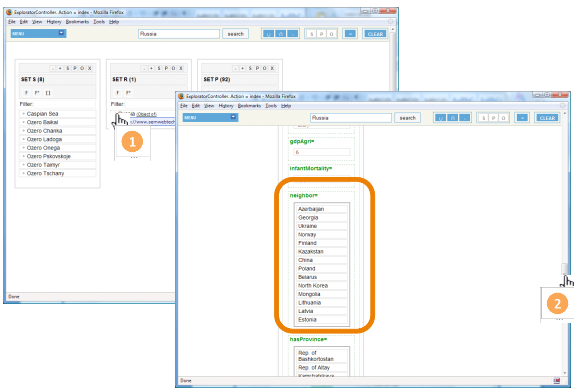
ExploratorController: Action » index - Mozilla Firefox
File Edit View History Bookmarks Tools Help
MENU
Russia
search
S P O
CLEAR

- + S P O X
SET S (8)
F F* []
Filter:
Caspian Sea
Ozero Baikal
Ozero Chanka
Ozero Ladoga
Ozero Onega
Ozero Pskovskoje
Ozero Taimyr
Ozero Tschany

- + S P O X
SET R (1)
F F*
Filter:
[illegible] (Object #)
<//www.semwebtech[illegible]

- + S P O X
SET P (92)
F F* []

1

Done

ExploratorController: Action » index - Mozilla Firefox
File Edit View History Bookmarks Tools Help
MENU
Russia
search
S P O
CLEAR

gdpAgri=
5
infantMortality=

neighbor=
Azerbaijan
Georgia
Ukraine
Norway
Finland
Kazakstan
China
Poland
Belarus
North Korea
Mongolia
Lithuania
Latvia
Estonia

hasProvince=
Rep. of Bashkortostan
Rep. of Altay
Kamchatskaya

2

Done